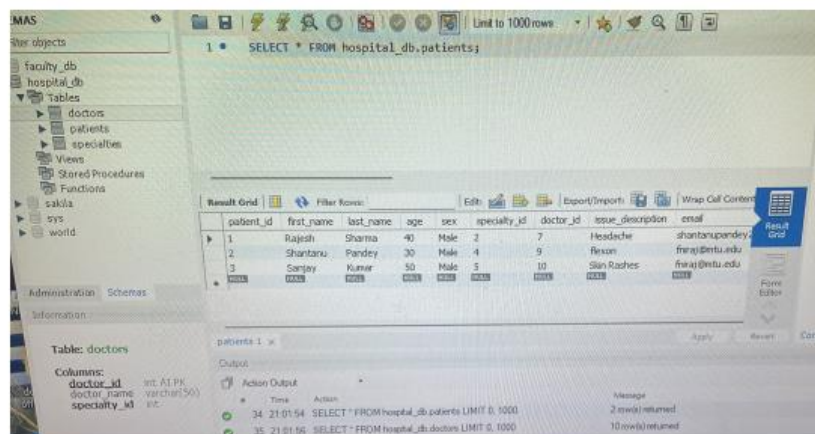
EMAS

Filter objects

faculty_db
hospital_db
Tables
doctors
patients
specialties
Views
Stored Procedures
Functions
sakila
sys
world

Administration Schemas

Information

Table: doctors

Columns:
doctor_id int AI PK
doctor_name varchar(50)
specialty_id int

Limit to 1000 rows

1 • SELECT * FROM hospital_db.patients;

Result Grid Filter Rows: Edit: Export/Import: Wrap Cell Content

| patient_id | first_name | last_name | age | sex | specialty_id | doctor_id | issue_description | email |
|---|---|---|---|---|---|---|---|---|
| 1 | Rajesh | Sharma | 40 | Male | 2 | 7 | Headache | shantanupandey... |
| 2 | Shantanu | Pandey | 30 | Male | 4 | 9 | Flexon | fniraj@ntu.edu |
| 3 | Sanjay | Kumar | 50 | Male | 5 | 10 | Skin Rashes | fniraj@ntu.edu |
| NULL | NULL | NULL | NULL | NULL | NULL | NULL | NULL | NULL |

Result Grid

Form Editor

patients 1 ×

Apply Revert

Output

Action Output

| | Time | Action | Message |
|---|---|---|---|
| 34 | 21:01:54 | SELECT * FROM hospital_db.patients LIMIT 0, 1000 | 2 row(s) returned |
| 35 | 21:01:56 | SELECT * FROM hospital_db.doctors LIMIT 0, 1000 | 10 row(s) returned |